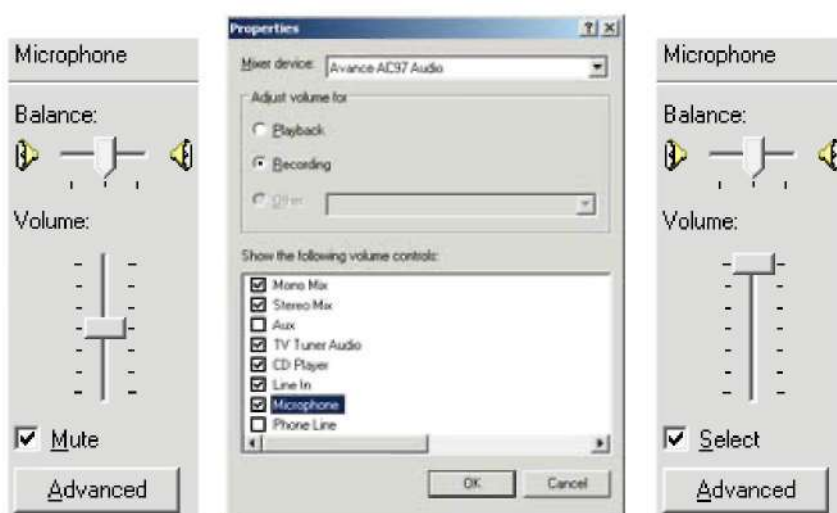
Microphone

Balance:

Volume:

Mute

Advanced

Properties

?| ×

Mixer device: Avance AC97 Audio

Adjust volume for

Playback

Recording

Other

Show the following volume controls:

Mono Mix
Stereo Mix
Aux
TV Tuner Audio
CD Player
Line In
Microphone
Phone Line

OK

Cancel

Microphone

Balance:

Volume:

Select

Advanced